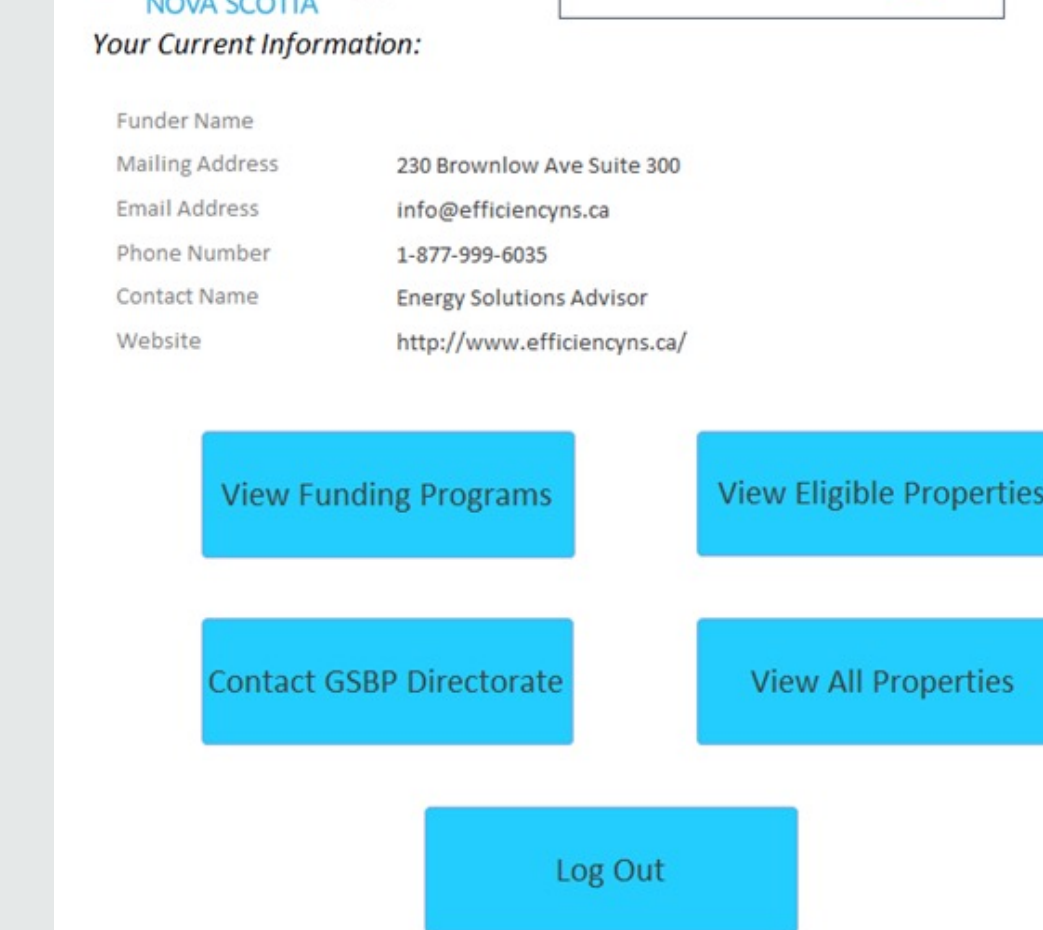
NOVA SCOTIA

Your Current Information:

| | |
|---|---|
| Funder Name | |
| Mailing Address | 230 Brownlow Ave Suite 300 |
| Email Address | info@efficiencyns.ca |
| Phone Number | 1-877-999-6035 |
| Contact Name | Energy Solutions Advisor |
| Website | http://www.efficiencyns.ca/ |

View Funding Programs

View Eligible Properties

Contact GSBP Directorate

View All Properties

Log Out